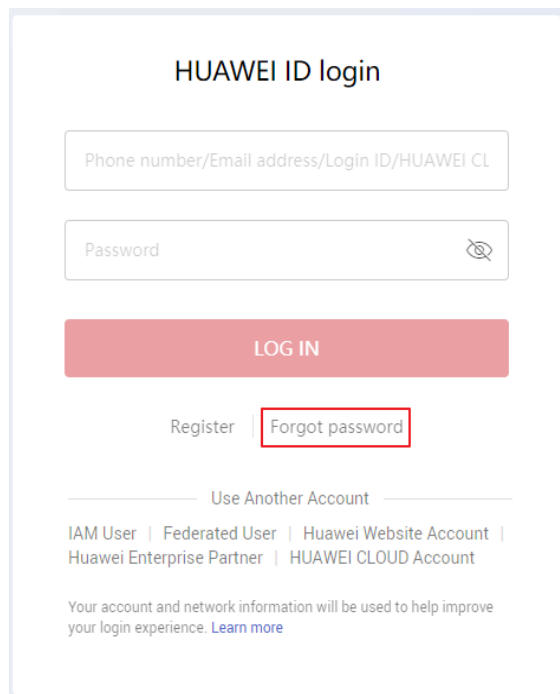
HUAWEI ID login

Phone number/Email address/Login ID/HUAWEI CL

Password

LOG IN

Register | Forgot password

Use Another Account

IAM User | Federated User | Huawei Website Account | Huawei Enterprise Partner | HUAWEI CLOUD Account

Your account and network information will be used to help improve your login experience. Learn more